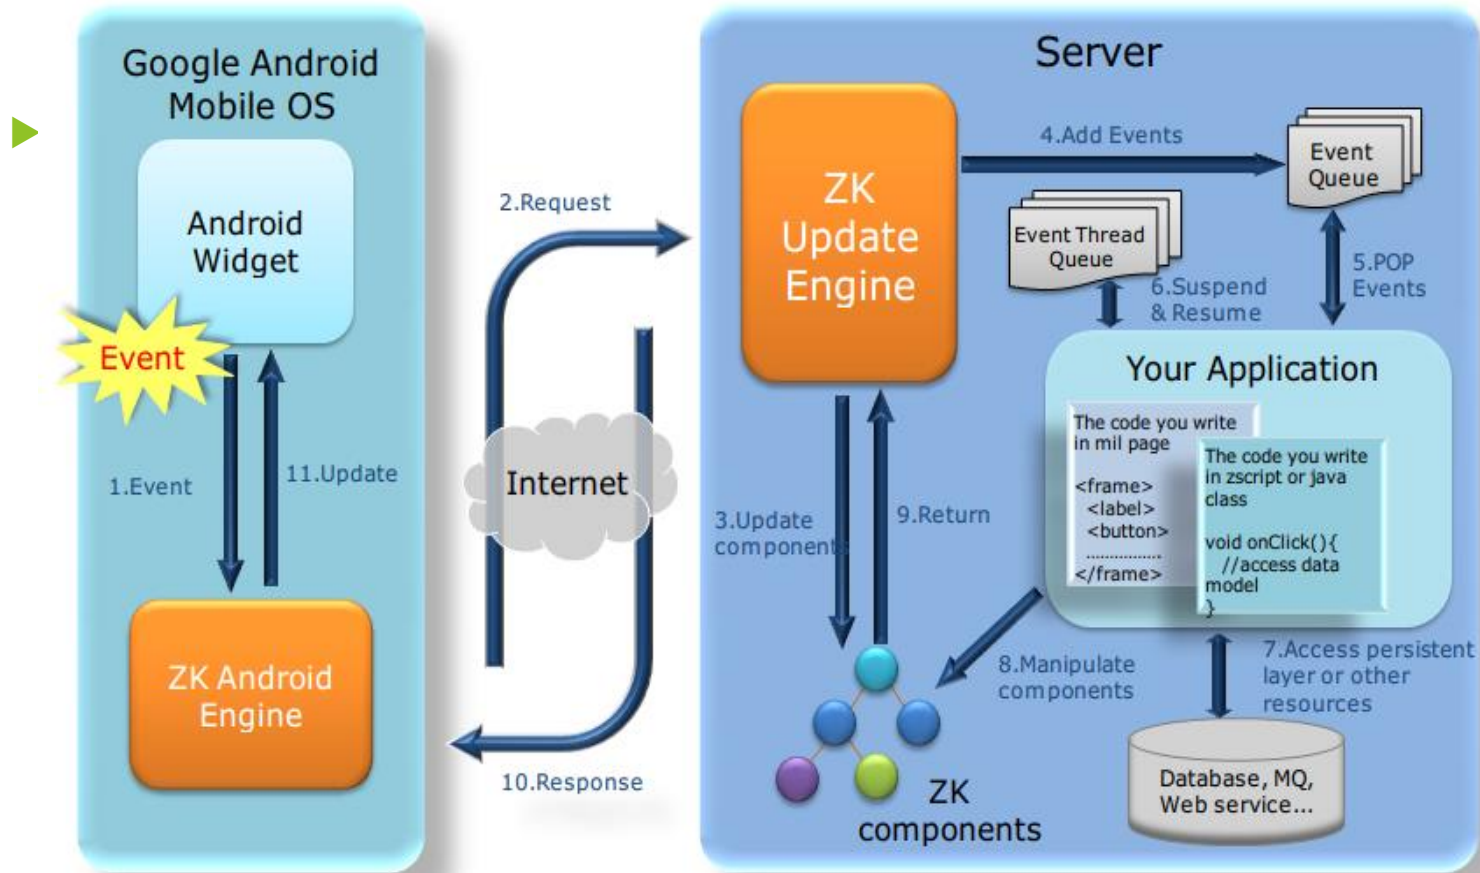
Google Android Mobile OS

Android Widget

Event

1.Event

11.Update

ZK Android Engine

2.Request

Internet

10.Response

Server

ZK Update Engine

4.Add Events

Event Queue

Event Thread Queue

6.Suspend & Resume

5.POP Events

Your Application

The code you write in mil page

<frame>
<label>
<button>
...............
</frame>

The code you write in zscript or java class

void onClick(){
//access data model
}

3.Update components

9.Return

8.Manipulate components

7.Access persistent layer or other resources

Database, MQ, Web service...

ZK components